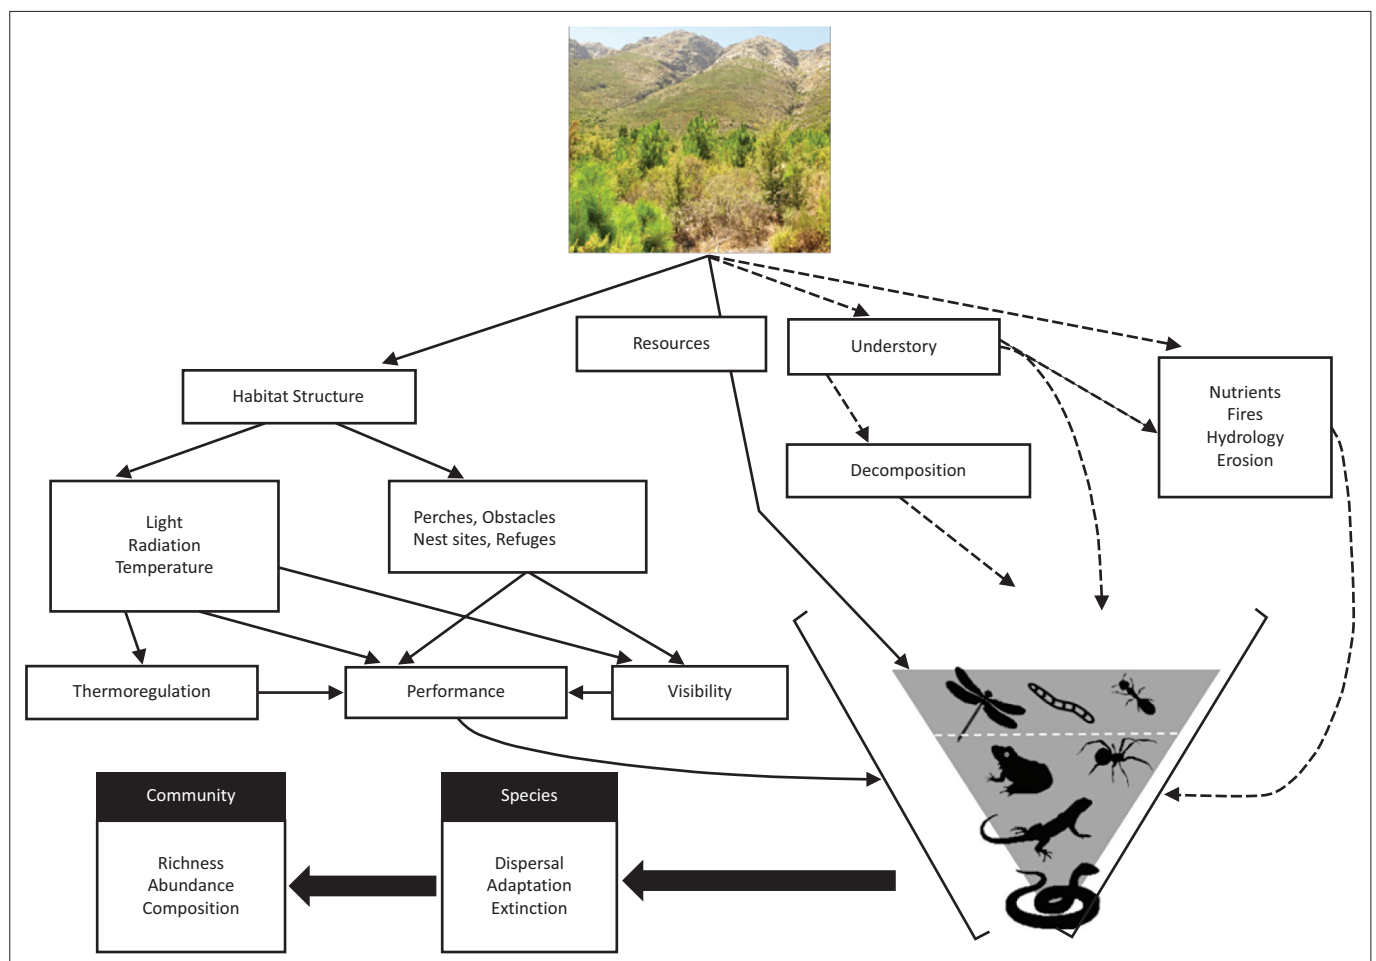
Resources

Understory

Habitat Structure

Nutrients
Fires
Hydrology
Erosion

Decomposition

Light
Radiation
Temperature

Perches, Obstacles
Nest sites, Refuges

Thermoregulation

Performance

Visibility

Community

Richness
Abundance
Composition

Species

Dispersal
Adaptation
Extinction